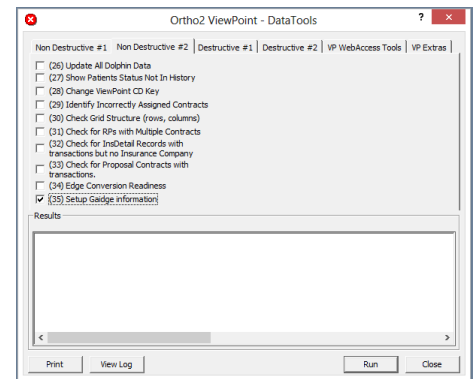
Ortho2 ViewPoint - DataTools

?

Non Destructive #1 | Non Destructive #2 | Destructive #1 | Destructive #2 | VP WebAccess Tools | VP Extras

(26) Update All Dolphin Data
(27) Show Patients Status Not In History
(28) Change ViewPoint CD Key
(29) Identify Incorrectly Assigned Contracts
(30) Check Grid Structure (rows, columns)
(31) Check for RPs with Multiple Contracts
(32) Check for InsDetail Records with transactions but no Insurance Company
(33) Check for Proposal Contracts with transactions.
(34) Edge Conversion Readiness
☑ (35) Setup Gaidge information

Results

Print | View Log | Run | Close